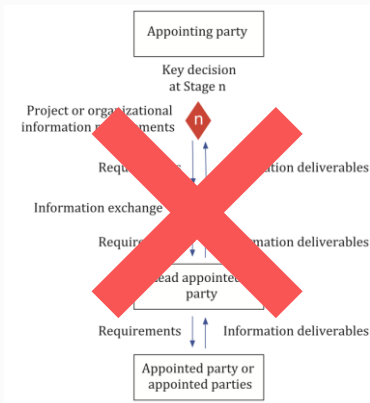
Appointing party

Key decision at Stage n

Project or organizational information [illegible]ments

n

Require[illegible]

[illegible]ation deliverables

Information exchange

Require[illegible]

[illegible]mation deliverables

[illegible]ead appointe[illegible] party

Requirements

Information deliverables

Appointed party or appointed parties